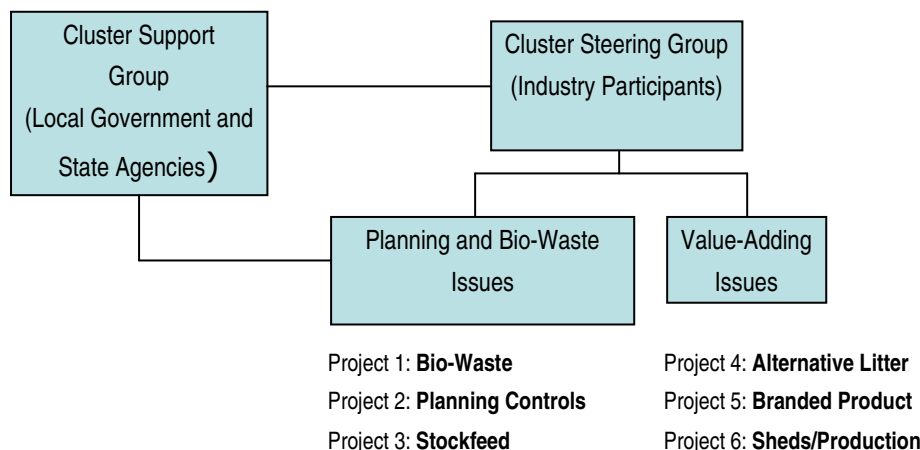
Cluster Support Group (Local Government and State Agencies)

Cluster Steering Group (Industry Participants)

Planning and Bio-Waste Issues

Value-Adding Issues

Project 1: **Bio-Waste**
Project 2: **Planning Controls**
Project 3: **Stockfeed**

Project 4: **Alternative Litter**
Project 5: **Branded Product**
Project 6: **Sheds/Production**